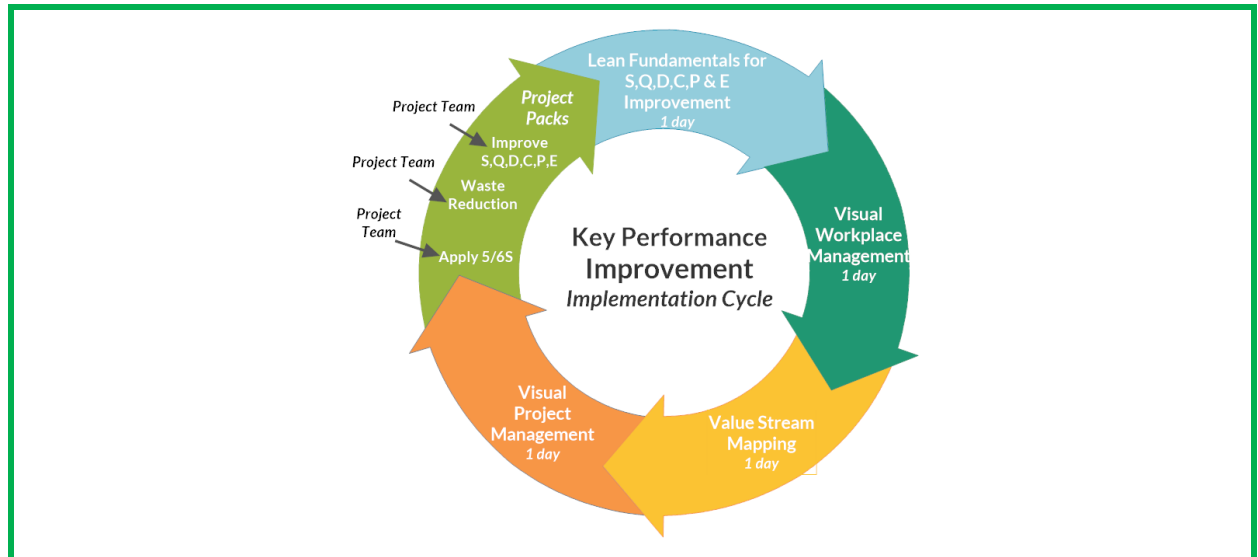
Lean Fundamentals for S,Q,D,C,P & E Improvement
1 day

Visual Workplace Management
1 day

Value Stream Mapping
1 day

Visual Project Management
1 day

Project Packs

Project Team
Improve S,Q,D,C,P,E

Project Team
Waste Reduction

Project Team
Apply 5/6S

Key Performance Improvement
Implementation Cycle